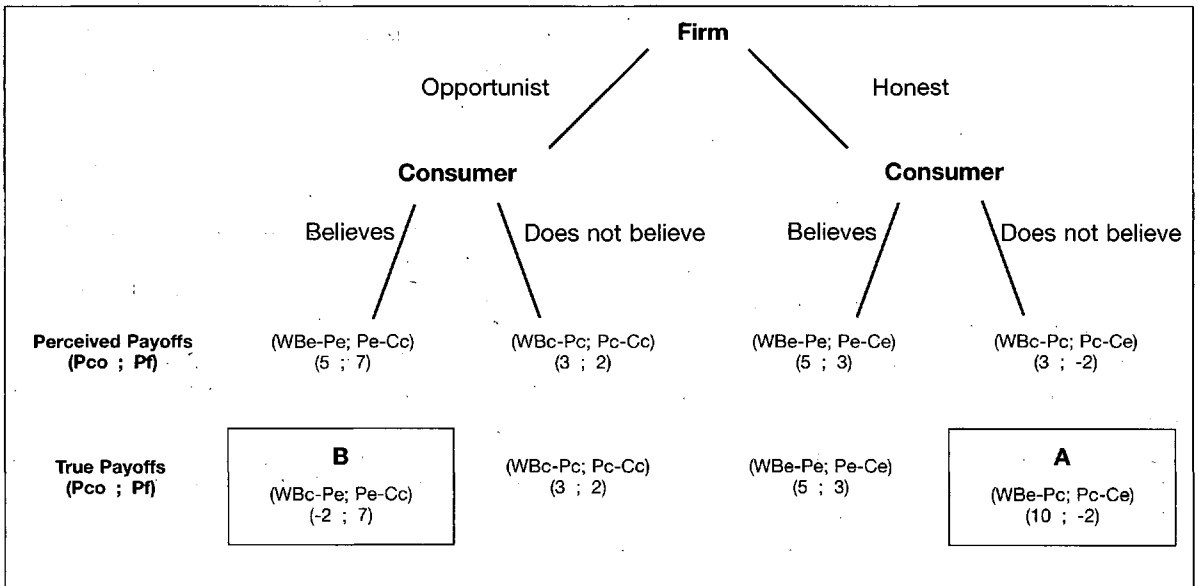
Firm

Opportunist

Honest

Consumer

Consumer

Believes

Does not believe

Believes

Does not believe

Perceived Payoffs (Pco ; Pf)

(WBe-Pe; Pe-Cc) (5 ; 7)

(WBc-Pc; Pc-Cc) (3 ; 2)

(WBe-Pe; Pe-Ce) (5 ; 3)

(WBc-Pc; Pc-Ce) (3 ; -2)

True Payoffs (Pco ; Pf)

B

(WBc-Pe; Pe-Cc) (-2 ; 7)

(WBc-Pc; Pc-Cc) (3 ; 2)

(WBe-Pe; Pe-Ce) (5 ; 3)

A

(WBe-Pc; Pc-Ce) (10 ; -2)